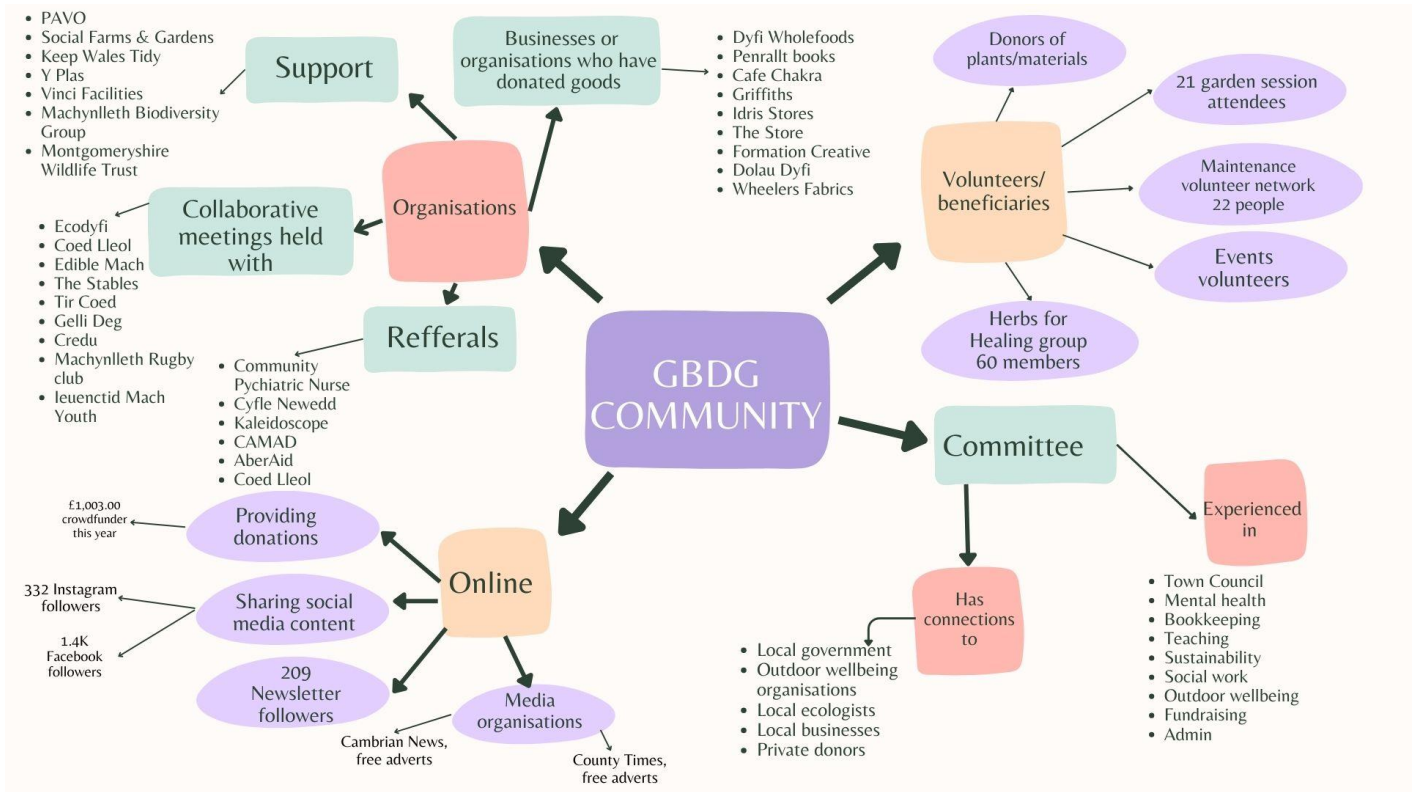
GBDG COMMUNITY

Organisations

Support
- PAVO
- Social Farms & Gardens
- Keep Wales Tidy
- Y Plas
- Vinci Facilities
- Machynlleth Biodiversity Group
- Montgomeryshire Wildlife Trust

Businesses or organisations who have donated goods
- Dyfi Wholefoods
- Penrallt books
- Cafe Chakra
- Griffiths
- Idris Stores
- The Store
- Formation Creative
- Dolau Dyfi
- Wheelers Fabrics

Collaborative meetings held with
- Ecodyfi
- Coed Lleol
- Edible Mach
- The Stables
- Tir Coed
- Gelli Deg
- Credu
- Machynlleth Rugby club
- Ieuenctid Mach Youth

Refferals
- Community Pychiatric Nurse
- Cyfle Newedd
- Kaleidoscope
- CAMAD
- AberAid
- Coed Lleol

Volunteers/ beneficiaries

Donors of plants/materials

21 garden session attendees

Maintenance volunteer network 22 people

Events volunteers

Herbs for Healing group 60 members

Committee

Experienced in
- Town Council
- Mental health
- Bookkeeping
- Teaching
- Sustainability
- Social work
- Outdoor wellbeing
- Fundraising
- Admin

Has connections to
- Local government
- Outdoor wellbeing organisations
- Local ecologists
- Local businesses
- Private donors

Online

Providing donations

£1,003.00 crowdfunder this year

Sharing social media content

332 Instagram followers

1.4K Facebook followers

209 Newsletter followers

Media organisations

Cambrian News, free adverts

County Times, free adverts